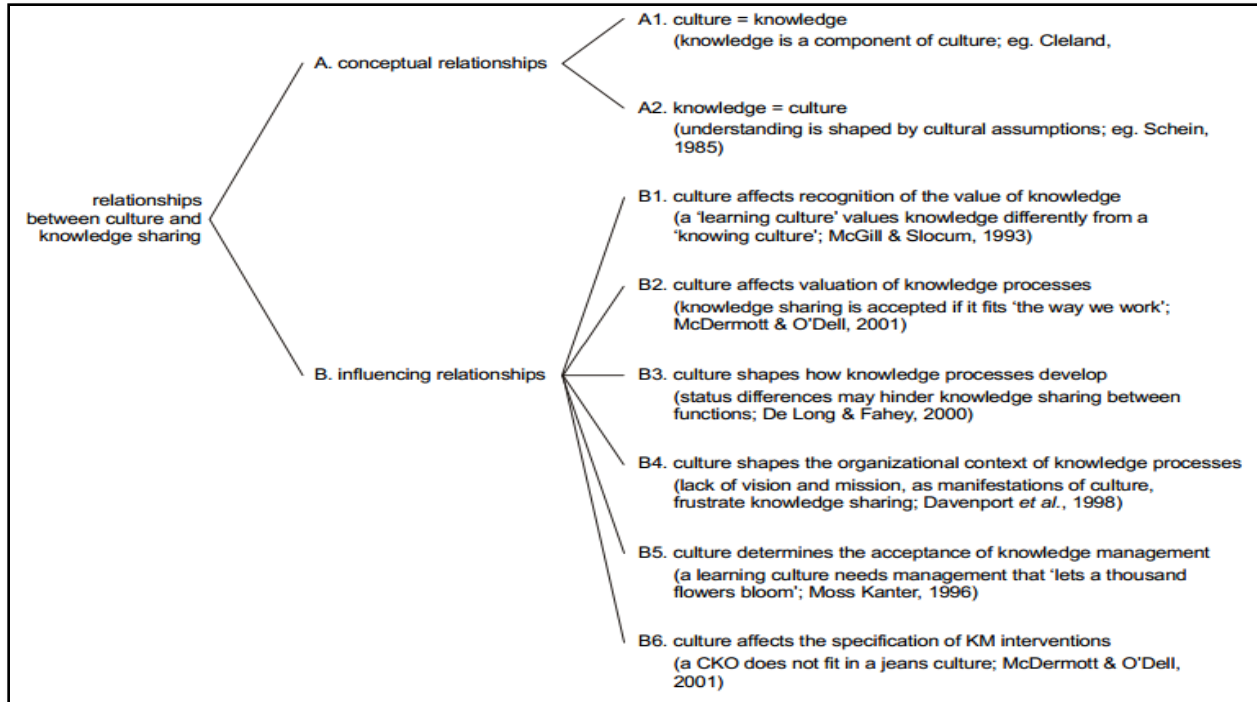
relationships between culture and knowledge sharing

A. conceptual relationships

A1. culture = knowledge
(knowledge is a component of culture; eg. Cleland,

A2. knowledge = culture
(understanding is shaped by cultural assumptions; eg. Schein, 1985)

B. influencing relationships

B1. culture affects recognition of the value of knowledge
(a 'learning culture' values knowledge differently from a 'knowing culture'; McGill & Slocum, 1993)

B2. culture affects valuation of knowledge processes
(knowledge sharing is accepted if it fits 'the way we work'; McDermott & O'Dell, 2001)

B3. culture shapes how knowledge processes develop
(status differences may hinder knowledge sharing between functions; De Long & Fahey, 2000)

B4. culture shapes the organizational context of knowledge processes
(lack of vision and mission, as manifestations of culture, frustrate knowledge sharing; Davenport et al., 1998)

B5. culture determines the acceptance of knowledge management
(a learning culture needs management that 'lets a thousand flowers bloom'; Moss Kanter, 1996)

B6. culture affects the specification of KM interventions
(a CKO does not fit in a jeans culture; McDermott & O'Dell, 2001)